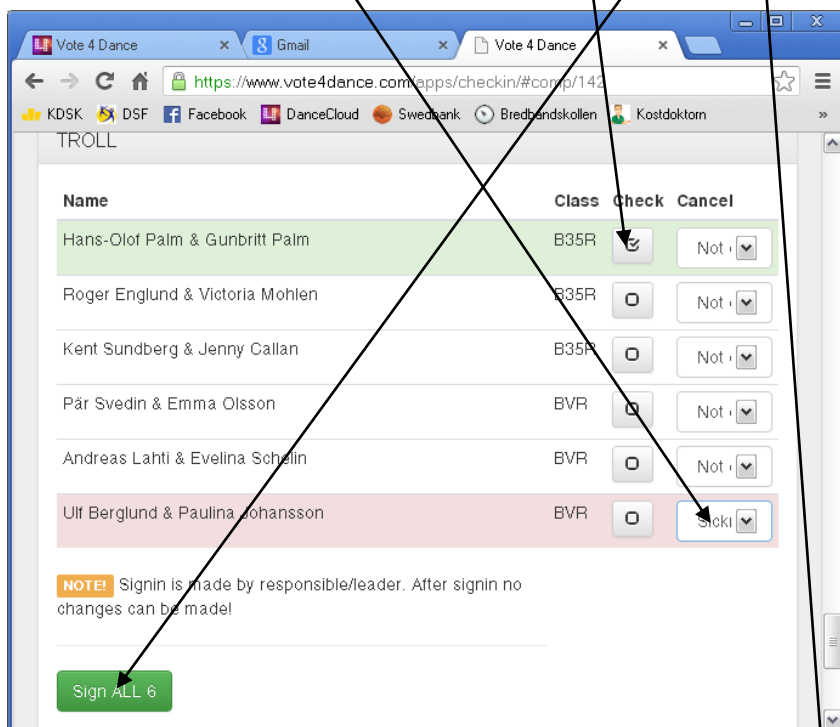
Vote 4 Dance
Gmail
Vote 4 Dance

https://www.vote4dance.com/apps/checkin/#comp/142

KDSK DSF Facebook DanceCloud Swedbank Bredbandskollen Kostdoktorn »

TROLL

| Name | Class | Check | Cancel |
|---|---|---|---|
| Hans-Olof Palm & Gunbritt Palm | B35R | | Not |
| Roger Englund & Victoria Mohlen | B35R | | Not |
| Kent Sundberg & Jenny Callan | B35R | | Not |
| Pär Svedin & Emma Olsson | BVR | | Not |
| Andreas Lahti & Evelina Schelin | BVR | | Not |
| Ulf Berglund & Paulina Johansson | BVR | | Sick |

NOTE! Signin is made by responsible/leader. After signin no changes can be made!

Sign ALL 6